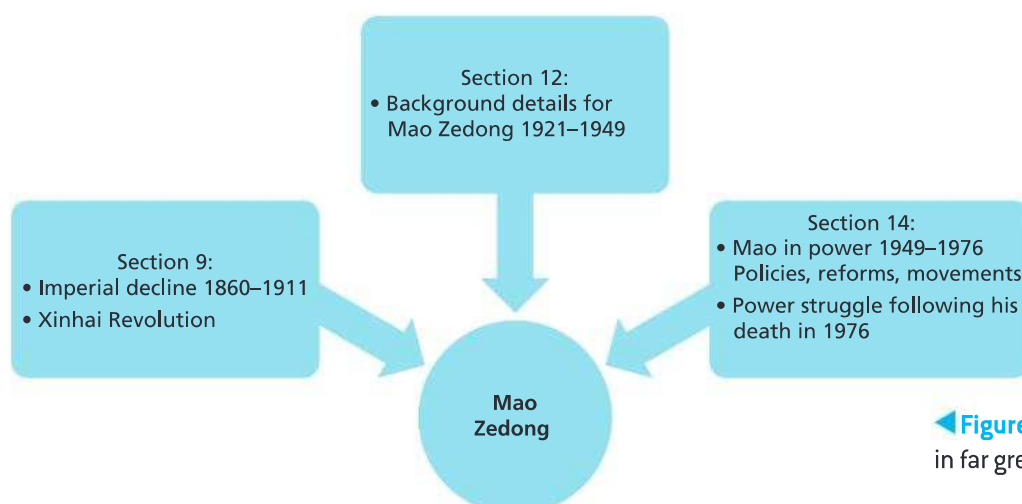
Section 12:
• Background details for Mao Zedong 1921–1949

Section 9:
• Imperial decline 1860–1911
• Xinhai Revolution

Section 14:
• Mao in power 1949–1976 Policies, reforms, movements
• Power struggle following his death in 1976

Mao Zedong

Figure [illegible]
in far gre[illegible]